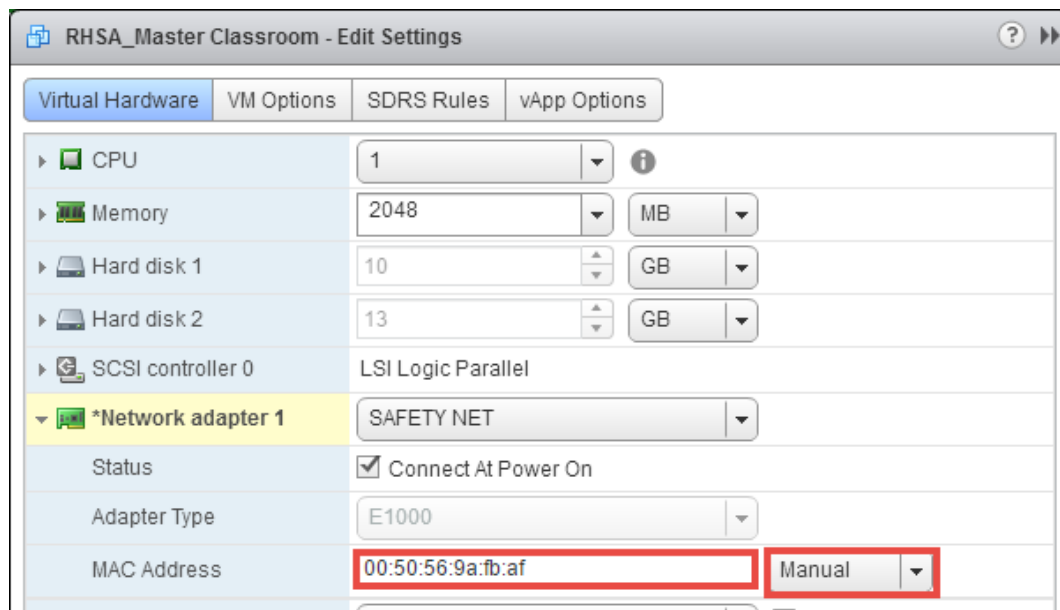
RHSA_Master Classroom - Edit Settings

Virtual Hardware | VM Options | SDRS Rules | vApp Options

| | | |
|---|---|---|
| CPU | 1 | |
| Memory | 2048 | MB |
| Hard disk 1 | 10 | GB |
| Hard disk 2 | 13 | GB |
| SCSI controller 0 | LSI Logic Parallel | |
| *Network adapter 1 | SAFETY NET | |
| Status | Connect At Power On | |
| Adapter Type | E1000 | |
| MAC Address | 00:50:56:9a:fb:af | Manual |